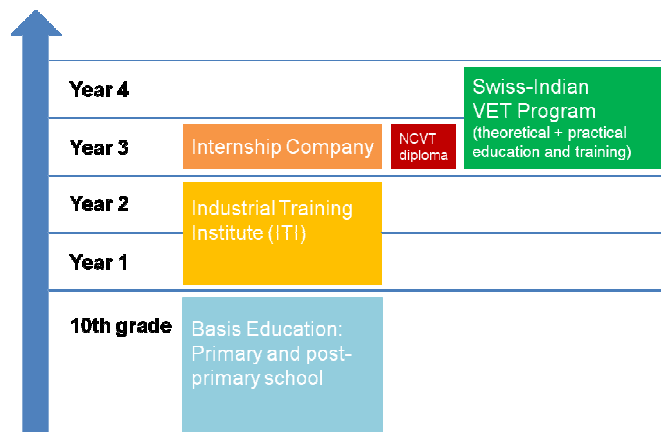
Year 4

Year 3

Year 2

Year 1

10th grade

Swiss-Indian VET Program (theoretical + practical education and training)

Internship Company

NCVT diploma

Industrial Training Institute (ITI)

Basis Education: Primary and post-primary school